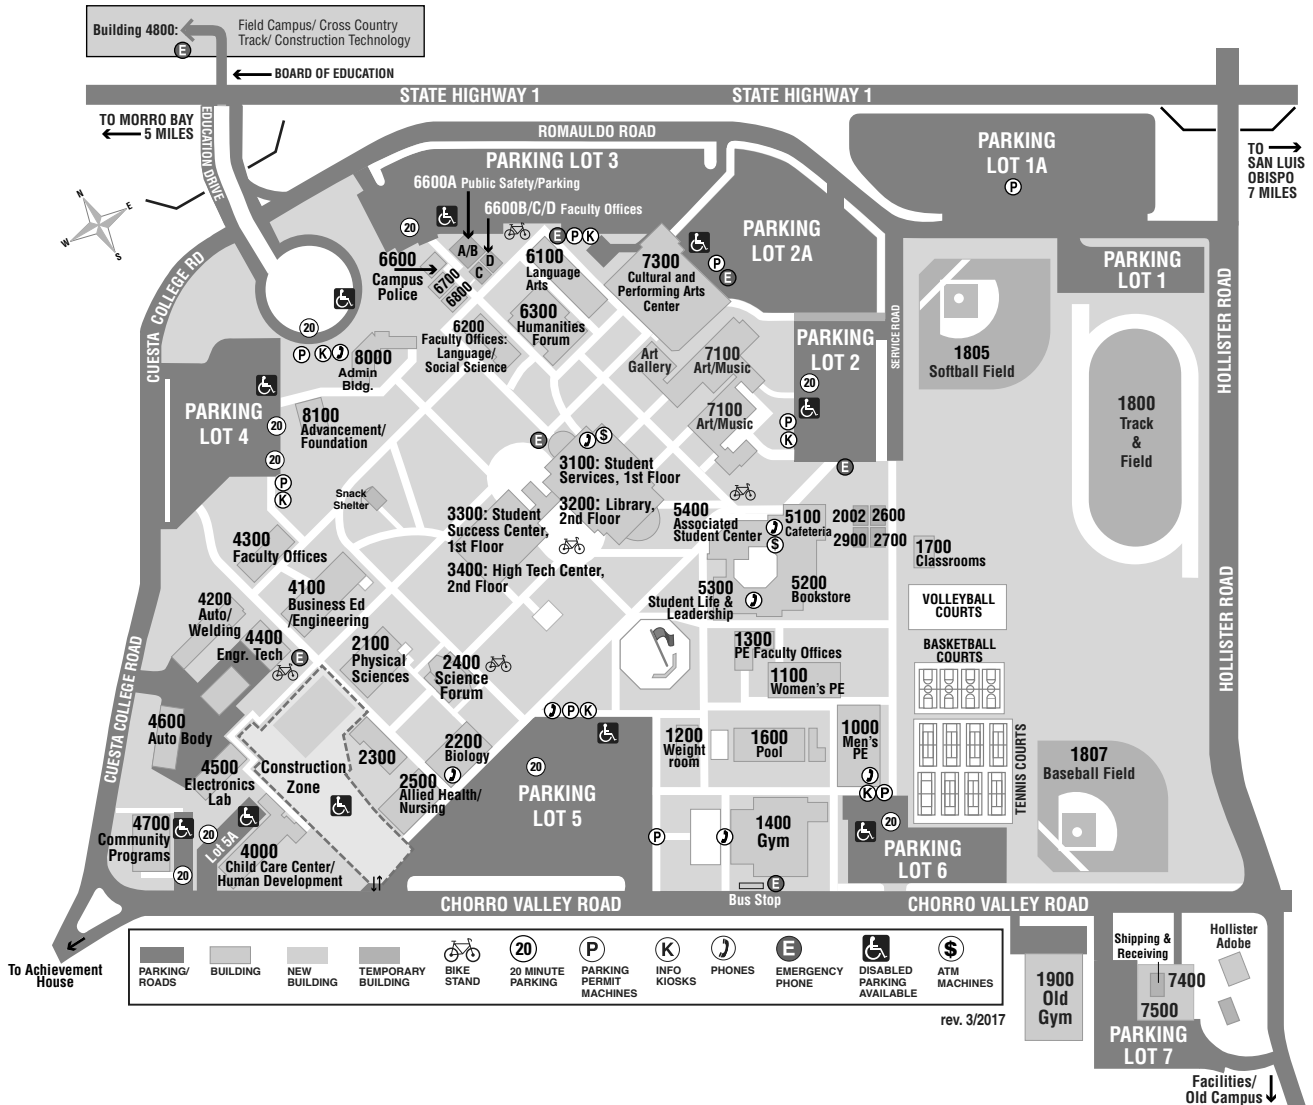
Building 4800: Field Campus/ Cross Country Track/ Construction Technology
E
BOARD OF EDUCATION
STATE HIGHWAY 1
STATE HIGHWAY 1
TO MORRO BAY 5 MILES
EDUCATION DRIVE
ROMAULDO ROAD
PARKING LOT 3
6600A Public Safety/Parking
6600B/C/D Faculty Offices
PARKING LOT 1A
P
TO SAN LUIS OBISPO 7 MILES
N
E
S
W
20
A/B
D
C
6600 Campus Police
6700
6800
6100 Language Arts
E P K
7300 Cultural and Performing Arts Center
P
E
PARKING LOT 2A
PARKING LOT 1
CUESTA COLLEGE RD
20
P K
8000 Admin Bldg.
6200 Faculty Offices: Language/ Social Science
6300 Humanities Forum
Art Gallery
7100 Art/Music
PARKING LOT 2
20
SERVICE ROAD
1805 Softball Field
HOLLISTER ROAD
PARKING LOT 4
20
8100 Advancement/ Foundation
20
P
K
7100 Art/Music
P
K
1800 Track & Field
E
$
3100: Student Services, 1st Floor
E
Snack Shelter
3300: Student Success Center, 1st Floor
3200: Library, 2nd Floor
5400 Associated Student Center
5100 Cafeteria
$
2002
2600
2900
2700
1700 Classrooms
4300 Faculty Offices
3400: High Tech Center, 2nd Floor
4100 Business Ed /Engineering
4200 Auto/ Welding
4400 Engr. Tech
E
5300 Student Life & Leadership
5200 Bookstore
VOLLEYBALL COURTS
BASKETBALL COURTS
HOLLISTER ROAD
2100 Physical Sciences
2400 Science Forum
1300 PE Faculty Offices
1100 Women's PE
CUESTA COLLEGE ROAD
4600 Auto Body
P K
1200 Weight room
1600 Pool
1000 Men's PE
TENNIS COURTS
1807 Baseball Field
4500 Electronics Lab
Construction Zone
2300
2200 Biology
2500 Allied Health/ Nursing
20
PARKING LOT 5
K P
20
4700 Community Programs
20
Lot 5A
20
4000 Child Care Center/ Human Development
P
1400 Gym
PARKING LOT 6
CHORRO VALLEY ROAD
Bus Stop
E
CHORRO VALLEY ROAD
To Achievement House
PARKING/ ROADS
BUILDING
NEW BUILDING
TEMPORARY BUILDING
BIKE STAND
20 20 MINUTE PARKING
P PARKING PERMIT MACHINES
K INFO KIOSKS
PHONES
E EMERGENCY PHONE
DISABLED PARKING AVAILABLE
$ ATM MACHINES
rev. 3/2017
1900 Old Gym
Shipping & Receiving
7400
7500
Hollister Adobe
PARKING LOT 7
Facilities/ Old Campus